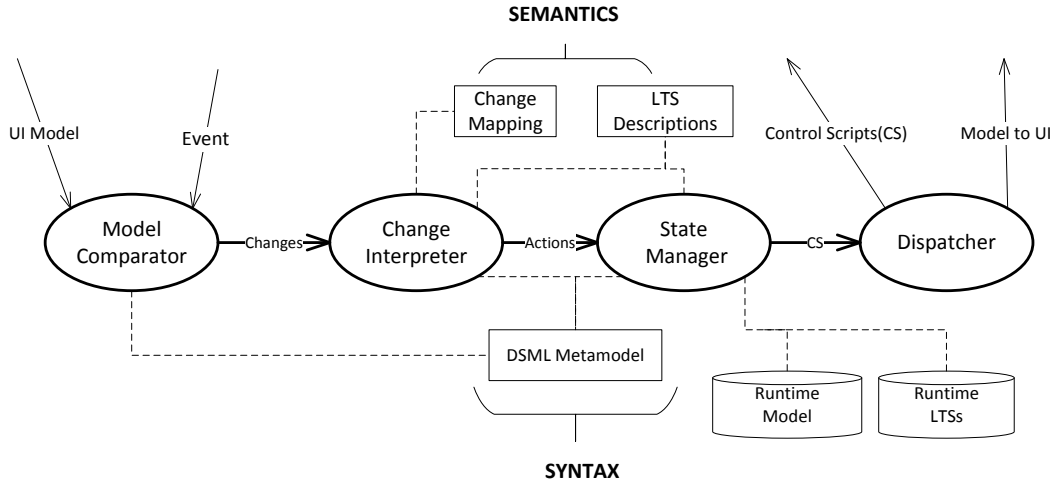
SEMANTICS

Change Mapping

LTS Descriptions

UI Model

Event

Control Scripts(CS)

Model to UI

Model Comparator

Changes

Change Interpreter

Actions

State Manager

CS

Dispatcher

DSML Metamodel

Runtime Model

Runtime LTSs

SYNTAX